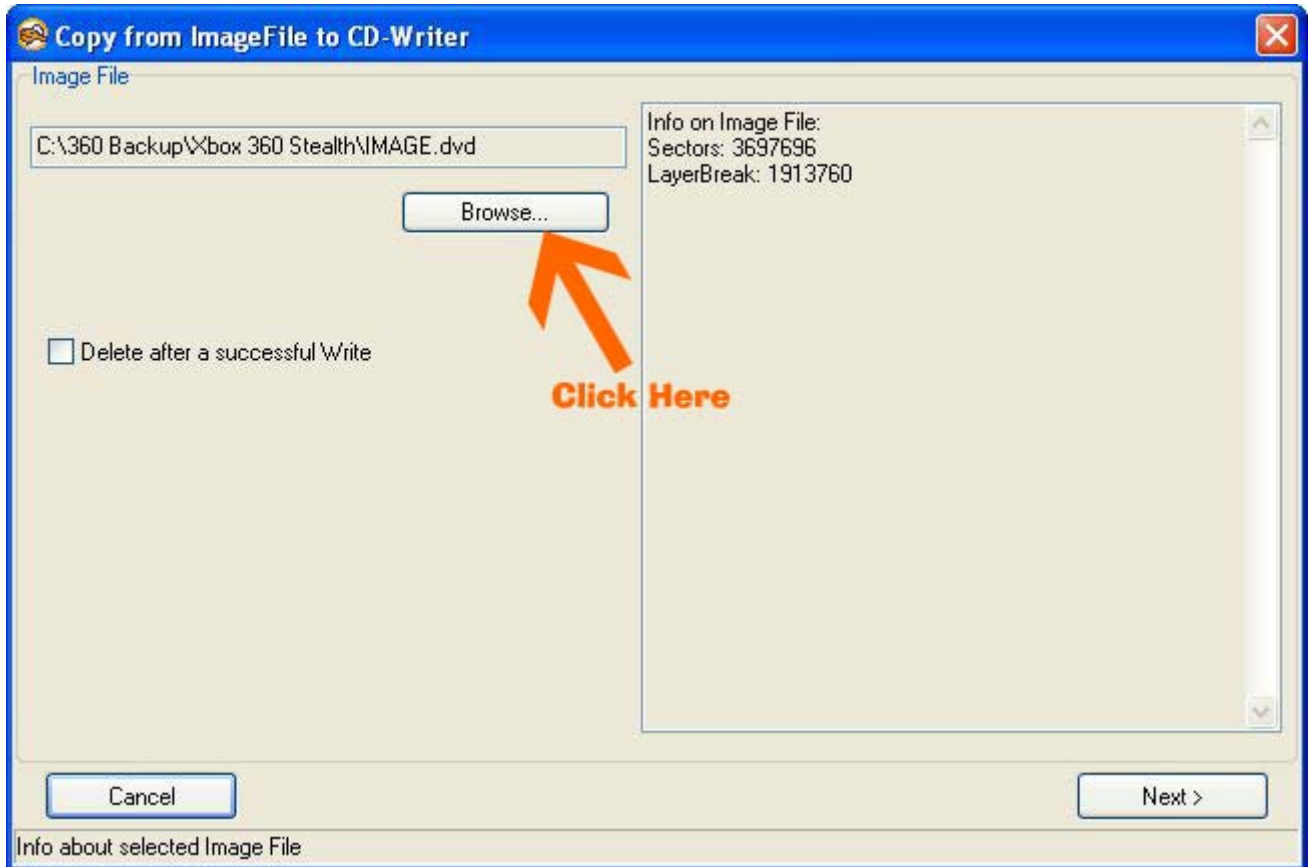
Copy from ImageFile to CD-Writer

Image File

C:\360 Backup\Xbox 360 Stealth\IMAGE.dvd

Browse...

Delete after a successful Write

Click Here

Info on Image File:
Sectors: 3697696
LayerBreak: 1913760

Cancel

Next >

Info about selected Image File